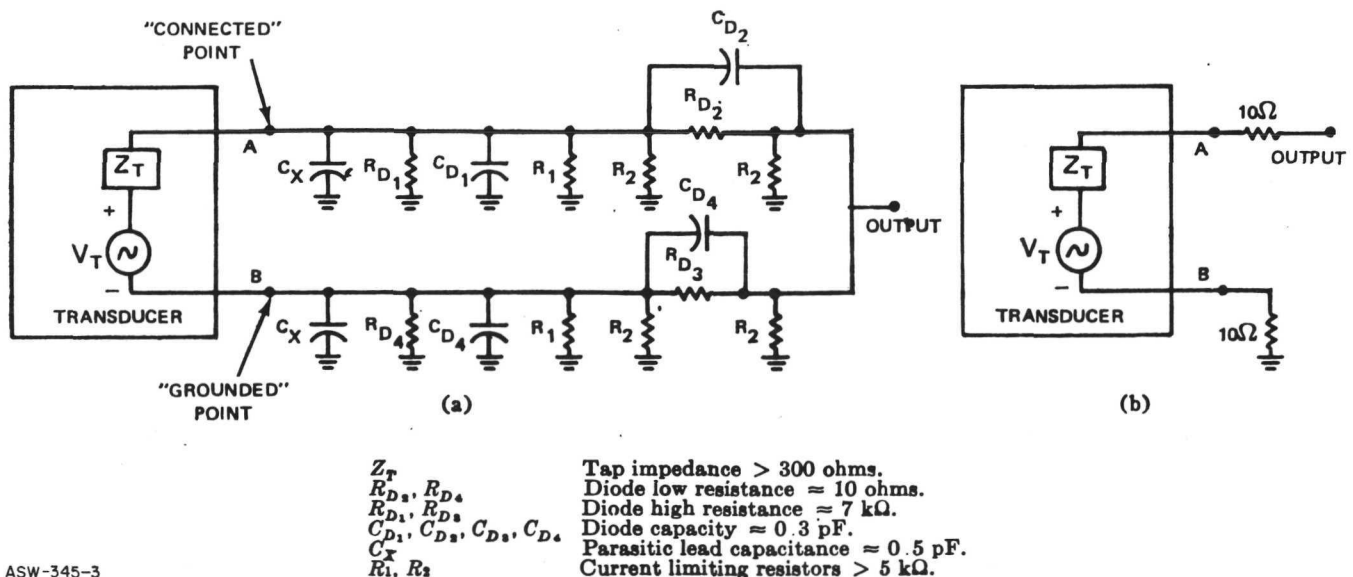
"CONNECTED" POINT

$C_{D_2}$

$R_{D_2}$

A

$Z_T$

+

$V_T$

−

B

TRANSDUCER

$C_X$

$R_{D_1}$

$C_{D_1}$

$R_1$

$R_2$

$R_2$

$C_{D_4}$

$R_{D_3}$

OUTPUT

$C_X$

$R_{D_4}$

$C_{D_4}$

$R_1$

$R_2$

$R_2$

"GROUNDED" POINT

(a)

$10\Omega$

A

OUTPUT

$Z_T$

+

$V_T$

−

B

TRANSDUCER

$10\Omega$

(b)

$Z_T$ Tap impedance > 300 ohms.
$R_{D_2}$, $R_{D_4}$ Diode low resistance ≈ 10 ohms.
$R_{D_1}$, $R_{D_3}$ Diode high resistance ≈ 7 kΩ.
$C_{D_1}$, $C_{D_2}$, $C_{D_3}$, $C_{D_4}$ Diode capacity ≈ 0.3 pF.
$C_X$ Parasitic lead capacitance ≈ 0.5 pF.
$R_1$, $R_2$ Current limiting resistors > 5 kΩ.

ASW-345-3